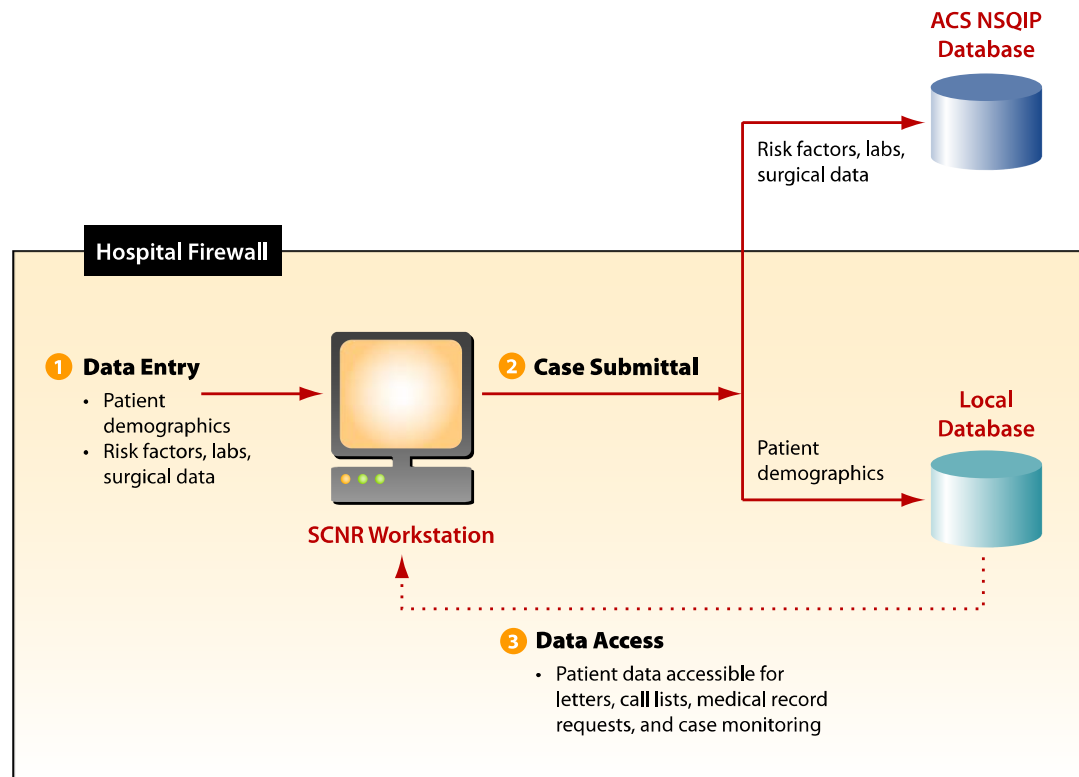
ACS NSQIP Database

Risk factors, labs, surgical data

Hospital Firewall

1 Data Entry
• Patient demographics
• Risk factors, labs, surgical data

2 Case Submittal

Local Database

Patient demographics

SCNR Workstation

3 Data Access
• Patient data accessible for letters, call lists, medical record requests, and case monitoring